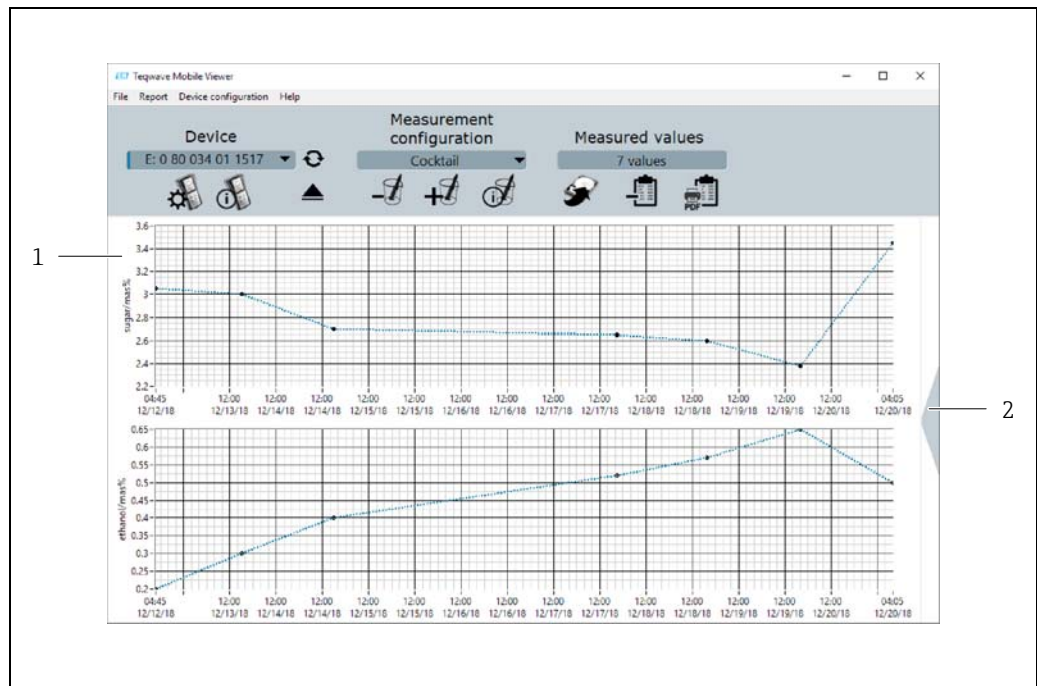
Teqwave Mobile Viewer

File Report Device configuration Help

Device

E: 0 80 034 01 1517

Measurement configuration

Cocktail

Measured values

7 values

PDF

1

2

sugar/mas%

3.6
3.4
3.2
3
2.8
2.6
2.4
2.2

04:45 12/12/18
12:00 12/13/18
12:00 12/14/18
12:00 12/14/18
12:00 12/15/18
12:00 12/15/18
12:00 12/16/18
12:00 12/16/18
12:00 12/17/18
12:00 12/17/18
12:00 12/18/18
12:00 12/18/18
12:00 12/19/18
12:00 12/19/18
12:00 12/20/18
04:05 12/20/18

ethanol/mas%

0.65
0.6
0.55
0.5
0.45
0.4
0.35
0.3
0.25
0.2

04:45 12/12/18
12:00 12/13/18
12:00 12/14/18
12:00 12/14/18
12:00 12/15/18
12:00 12/15/18
12:00 12/16/18
12:00 12/16/18
12:00 12/17/18
12:00 12/17/18
12:00 12/18/18
12:00 12/18/18
12:00 12/19/18
12:00 12/19/18
12:00 12/20/18
04:05 12/20/18